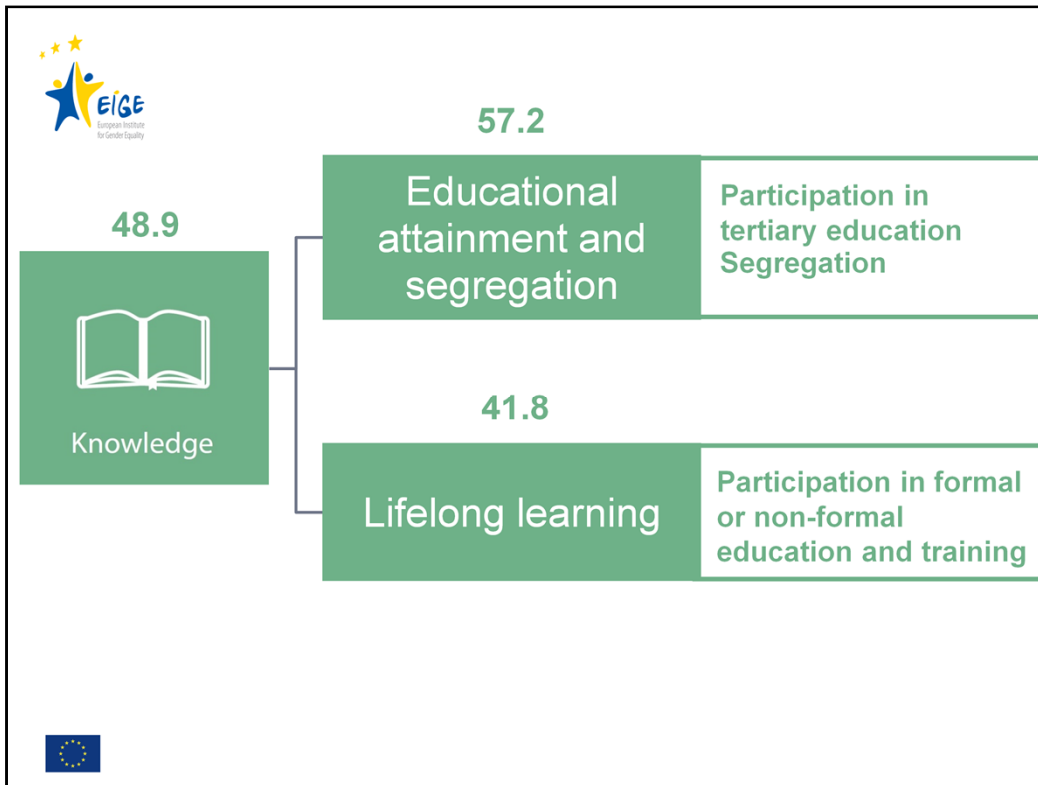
EIGE
European Institute for Gender Equality

48.9

Knowledge

57.2

Educational attainment and segregation

Participation in tertiary education
Segregation

41.8

Lifelong learning

Participation in formal or non-formal education and training